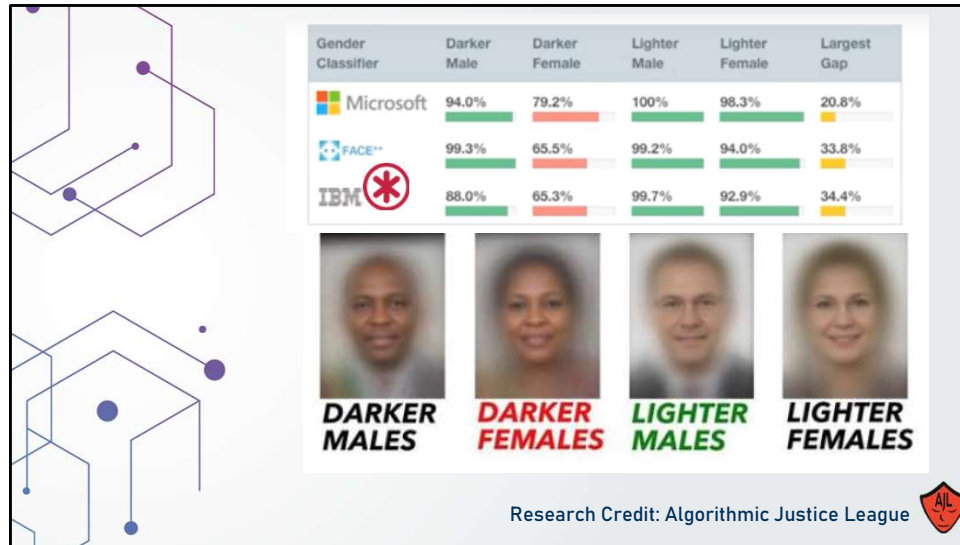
| Gender Classifier | Darker Male | Darker Female | Lighter Male | Lighter Female | Largest Gap |
|---|---|---|---|---|---|
| Microsoft | 94.0% | 79.2% | 100% | 98.3% | 20.8% |
| FACE++ | 99.3% | 65.5% | 99.2% | 94.0% | 33.8% |
| IBM | 88.0% | 65.3% | 99.7% | 92.9% | 34.4% |

DARKER MALES

DARKER FEMALES

LIGHTER MALES

LIGHTER FEMALES

Research Credit: Algorithmic Justice League

AJL